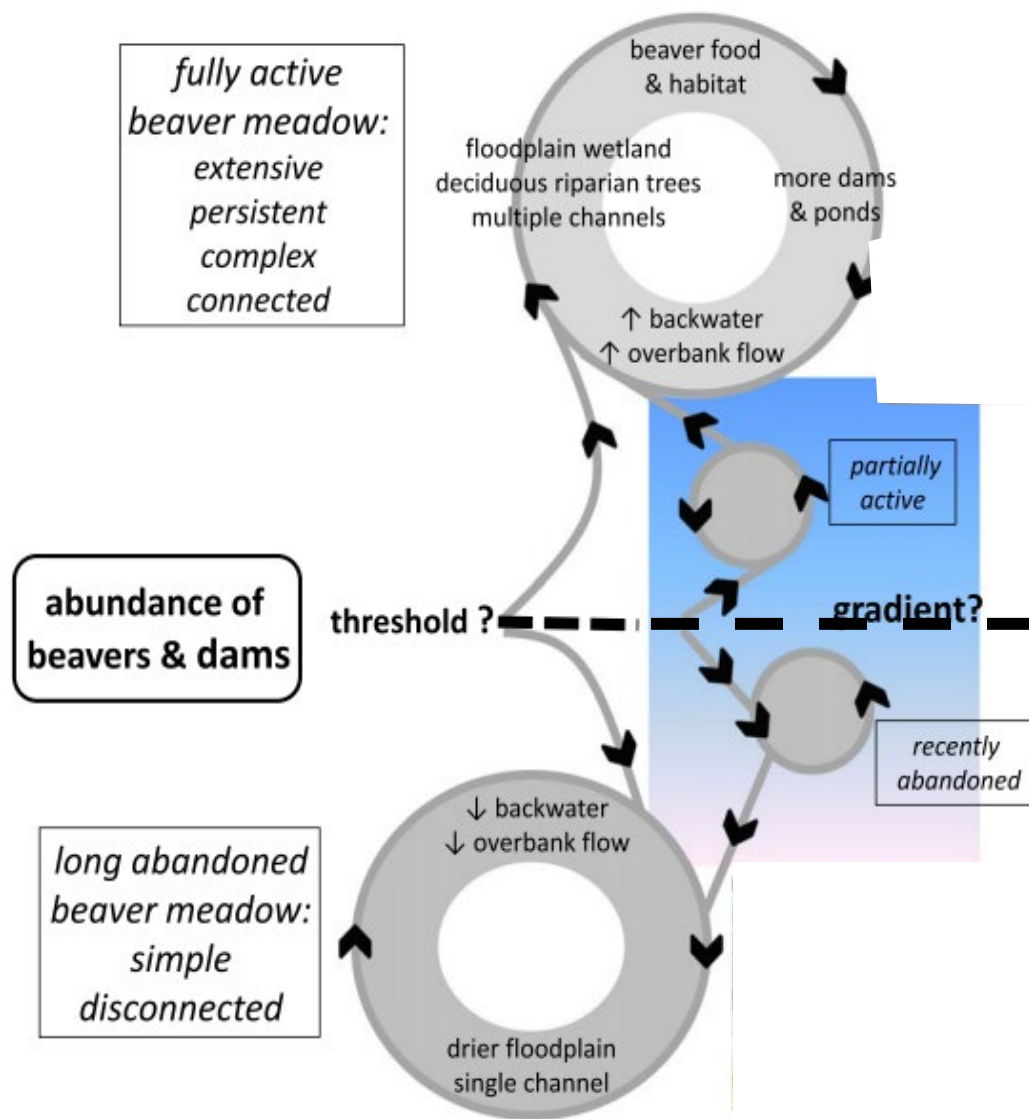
fully active beaver meadow: extensive persistent complex connected

beaver food & habitat

floodplain wetland deciduous riparian trees multiple channels

more dams & ponds

↑ backwater ↑ overbank flow

partially active

abundance of beavers & dams

threshold ?

gradient?

recently abandoned

↓ backwater ↓ overbank flow

long abandoned beaver meadow: simple disconnected

drier floodplain single channel